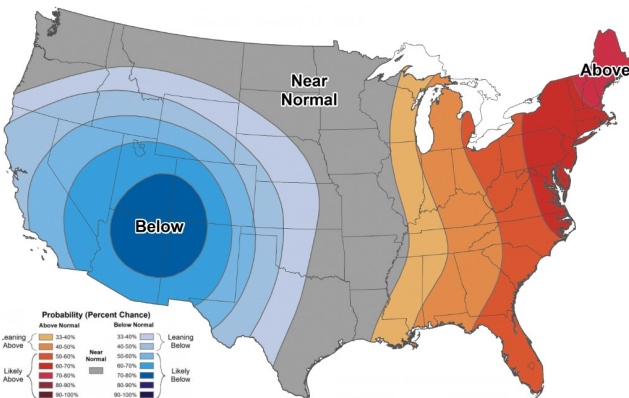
Near Normal

Above

Below

Probability (Percent Chance)

Above Normal

Leaning Above

33-40%
40-50%
50-60%

Likely Above

60-70%
70-80%
80-90%
90-100%

Near Normal

Below Normal

33-40%
40-50%
50-60%

Leaning Below

60-70%
70-80%
80-90%
90-100%

Likely Below